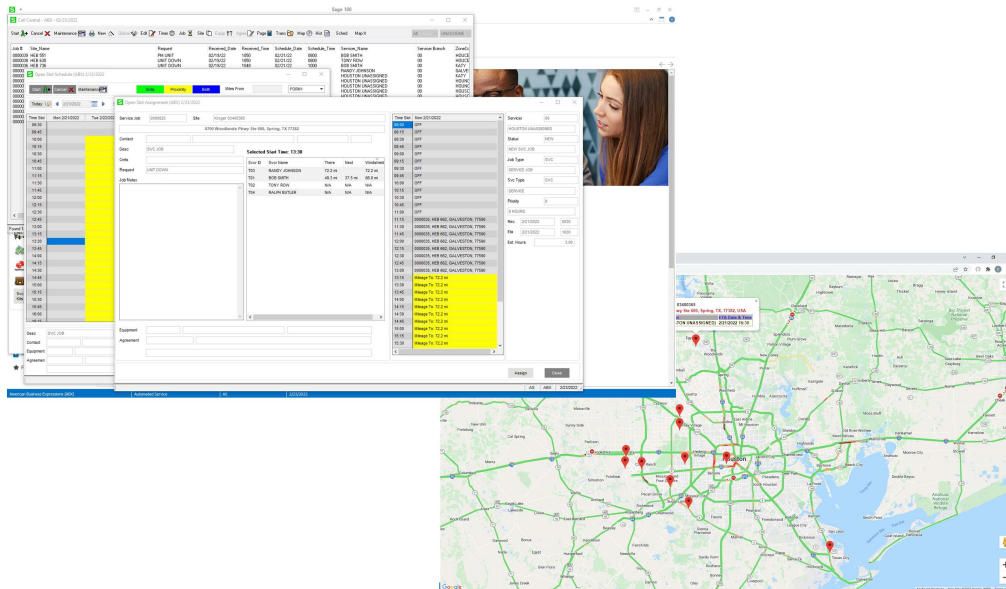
Sage 100

Call Central - (ABX) - 02/21/2022

Start | Cancel | Maintenance | New | Edit | Times | Job | Site | Page | Trans | Map | Hist | Sched | Map It

| Job # | Site_Name | Request | Received_Date | Received_Time | Schedule_Date | Schedule_Time | Service_Name | Service Branch | ZoneDe |
|---|---|---|---|---|---|---|---|---|---|
| 0000038 | HEB 651 | PM UNIT | 02/19/22 | 1650 | 02/21/22 | 0800 | BOB SMITH | 00 | HOUCE |
| 0000039 | HEB 628 | UNIT DOWN | 02/19/22 | 1650 | 02/21/22 | 0900 | TONY ROW | 00 | HOUCE |
| 0000039 | HEB 736 | UNIT DOWN | 02/19/22 | 1649 | 02/19/22 | 1000 | BOB SMITH | 00 | KATY |
| | | | | | | | RANDY JOHNSON | 00 | GALVE |
| | | | | | | | HOUSTON UNASSIGNED | 00 | KATY |
| | | | | | | | HOUSTON UNASSIGNED | 00 | HOUNC |
| | | | | | | | HOUSTON UNASSIGNED | 00 | HOUNC |

Open Slot Schedule (ABX) 2/21/2022

Start | Cancel | Maintenance | Slots | Proximity | Both | Miles From | P00WH

Today | 2/21/2022

Time Slot | Mon 2/21/2022 | Tue 2/22/2022

09:30
09:45
10:00
10:15
10:30
10:45
11:00
11:15
11:30
11:45
12:00
12:15
12:30
12:45
13:00
13:15
13:30
13:45
14:00
14:15
14:30
14:45
15:00
15:15
15:30

Desc SVC JOB
Contact
Equipment
Agreement

Open Slot Assignment (ABX) 2/21/2022

Service Job 0000035 Site Kroger 00460365
6700 Woodlands Pkwy Ste 500, Spring, TX 77382
Contact
Desc SVC JOB
Code
Request UNIT DOWN
Job Notes

Selected Start Time: 13:30

| Svcr ID | Svcr Name | There | Next | Windshield |
|---|---|---|---|---|
| T03 | RANDY JOHNSON | 72.2 mi | | 72.2 mi |
| T01 | BOB SMITH | 48.3 mi | 37.5 mi | 85.8 mi |
| T02 | TONY ROW | N/A | N/A | N/A |
| T04 | RALPH BUTLER | N/A | N/A | N/A |

| Time Slot | Mon 2/21/2022 |
|---|---|
| 08:00 | OFF |
| 08:15 | OFF |
| 08:30 | OFF |
| 08:45 | OFF |
| 09:00 | OFF |
| 09:15 | OFF |
| 09:30 | OFF |
| 09:45 | OFF |
| 10:00 | OFF |
| 10:15 | OFF |
| 10:30 | OFF |
| 10:45 | OFF |
| 11:00 | OFF |
| 11:15 | 0000035, HEB 662, GALVESTON, 77550 |
| 11:30 | 0000035, HEB 662, GALVESTON, 77550 |
| 11:45 | 0000035, HEB 662, GALVESTON, 77550 |
| 12:00 | 0000035, HEB 662, GALVESTON, 77550 |
| 12:15 | 0000035, HEB 662, GALVESTON, 77550 |
| 12:30 | 0000035, HEB 662, GALVESTON, 77550 |
| 12:45 | 0000035, HEB 662, GALVESTON, 77550 |
| 13:00 | 0000035, HEB 662, GALVESTON, 77550 |
| 13:15 | Mileage To: 72.2 mi |
| 13:30 | Mileage To: 72.2 mi |
| 13:45 | Mileage To: 72.2 mi |
| 14:00 | Mileage To: 72.2 mi |
| 14:15 | Mileage To: 72.2 mi |
| 14:30 | Mileage To: 72.2 mi |
| 14:45 | Mileage To: 72.2 mi |
| 15:00 | Mileage To: 72.2 mi |
| 15:15 | Mileage To: 72.2 mi |
| 15:30 | Mileage To: 72.2 mi |

Service 00
HOUSTON UNASSIGNED
Status NEW
NEW SVC JOB
Job Type SVC
SERVICE JOB
Svc Type SVC
SERVICE
Priority 8
8 HOURS
Rec 2/21/2022 0830
Fin 2/21/2022 1630
Est. Hours 0.00

Equipment
Agreement

Assign Close

American Business Expressions (ABX) | Automated Service | AS | 2/21/2022

AS ABX 2/21/2022

00460365
wy Ste 500, Spring, TX 77382, USA
ETA Date & Time
TON UNASSIGNED) 2/21/2022 13:30

Houston

Google